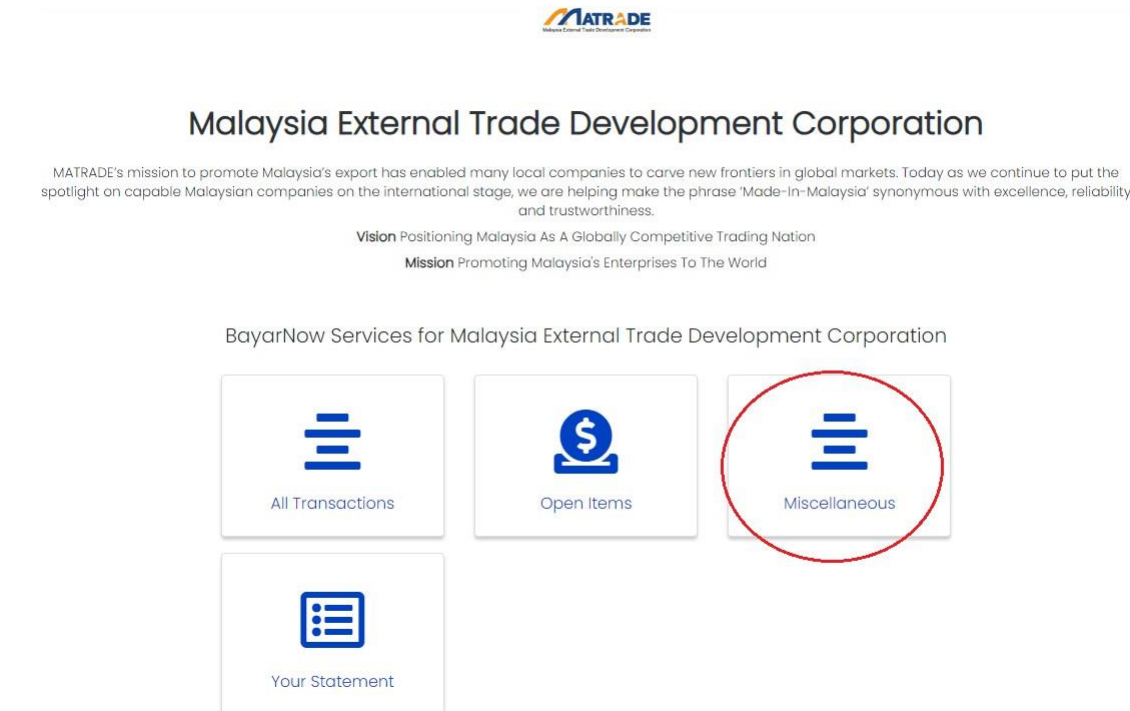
MATRADE
Malaysia External Trade Development Corporation

Malaysia External Trade Development Corporation

MATRADE's mission to promote Malaysia's export has enabled many local companies to carve new frontiers in global markets. Today as we continue to put the spotlight on capable Malaysian companies on the international stage, we are helping make the phrase 'Made-In-Malaysia' synonymous with excellence, reliability and trustworthiness.

Vision Positioning Malaysia As A Globally Competitive Trading Nation

Mission Promoting Malaysia's Enterprises To The World

BayarNow Services for Malaysia External Trade Development Corporation

All Transactions

Open Items

Miscellaneous

Your Statement